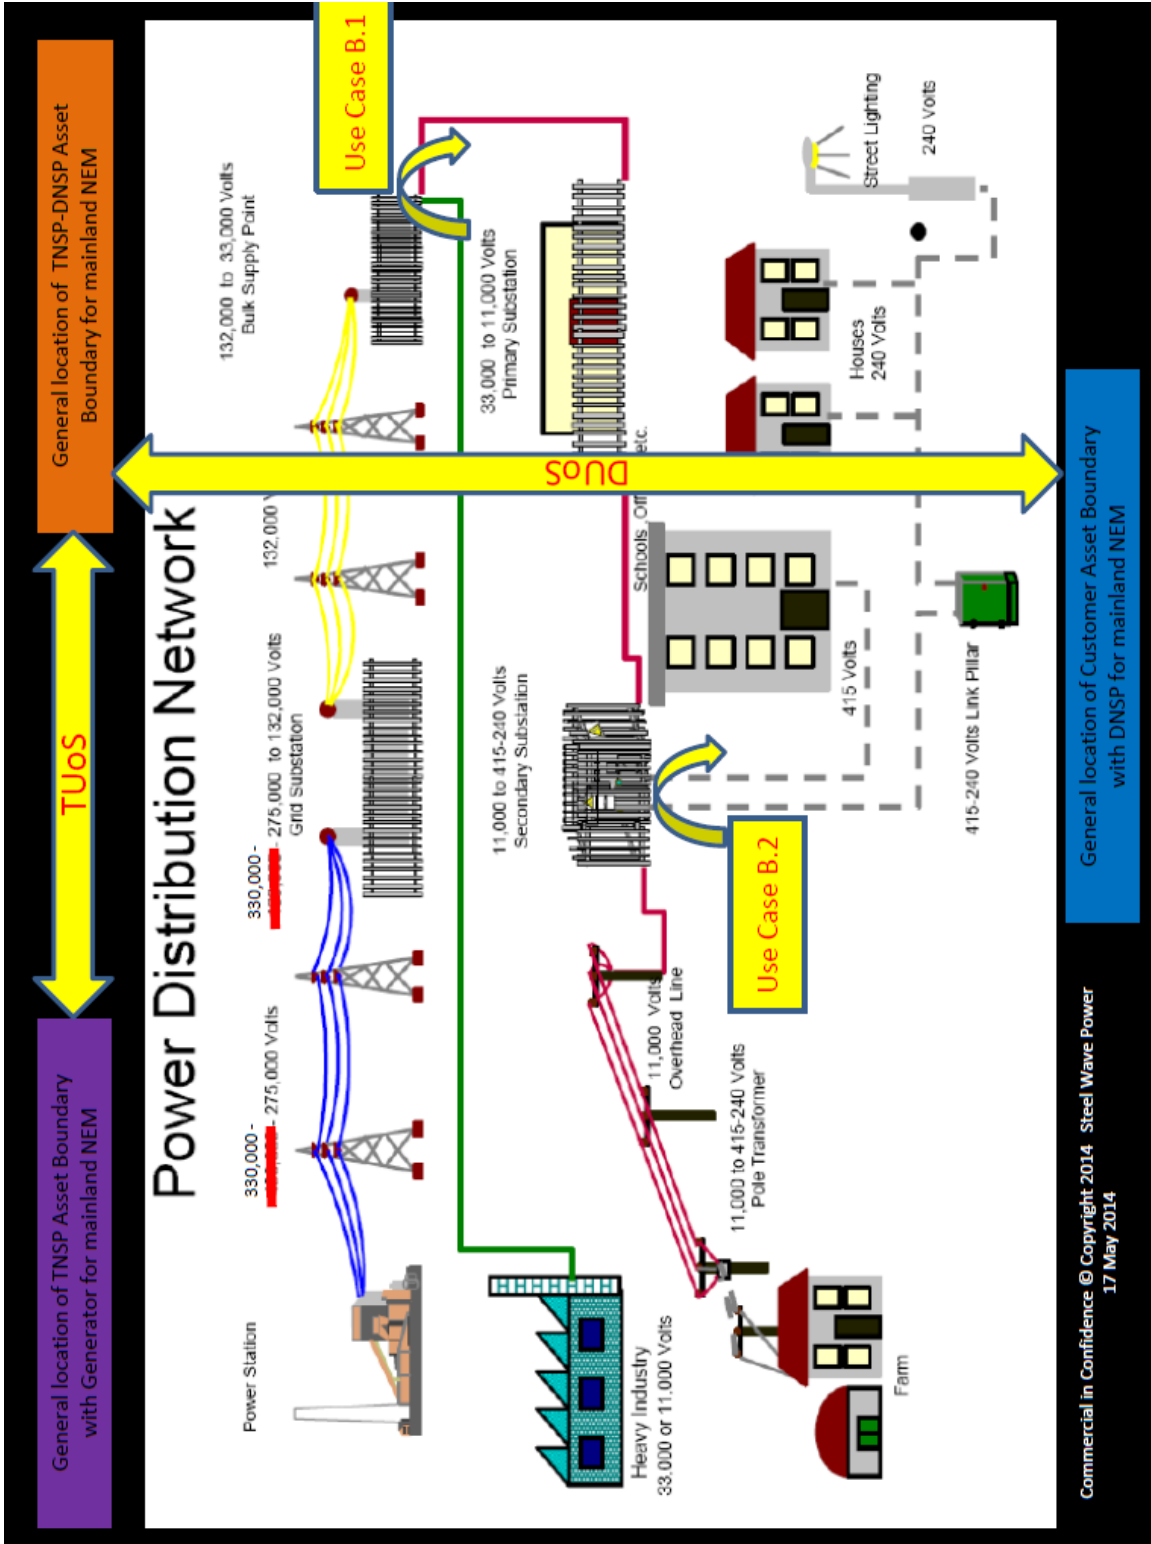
General location of TNSP Asset Boundary with Generator for mainland NEM

TUoS

General location of TNSP-DNSP Asset Boundary for mainland NEM

Power Distribution Network

Use Case B.1

Power Station

330,000 - 275,000 Volts

330,000 - 275,000 to 132,000 Volts Grid Substation

132,000

132,000 to 33,000 Volts Bulk Supply Point

DUoS

33,000 to 11,000 Volts Primary Substation

Street Lighting

240 Volts

Houses 240 Volts

Schools, Off etc.

415 Volts

11,000 to 415-240 Volts Secondary Substation

Use Case B.2

415-240 Volts Link Pillar

Heavy Industry 33,000 or 11,000 Volts

11,000 Volts Overhead Line

11,000 to 415-240 Volts Pole Transformer

Farm

General location of Customer Asset Boundary with DNSP for mainland NEM

Commercial in Confidence © Copyright 2014 Steel Wave Power 17 May 2014